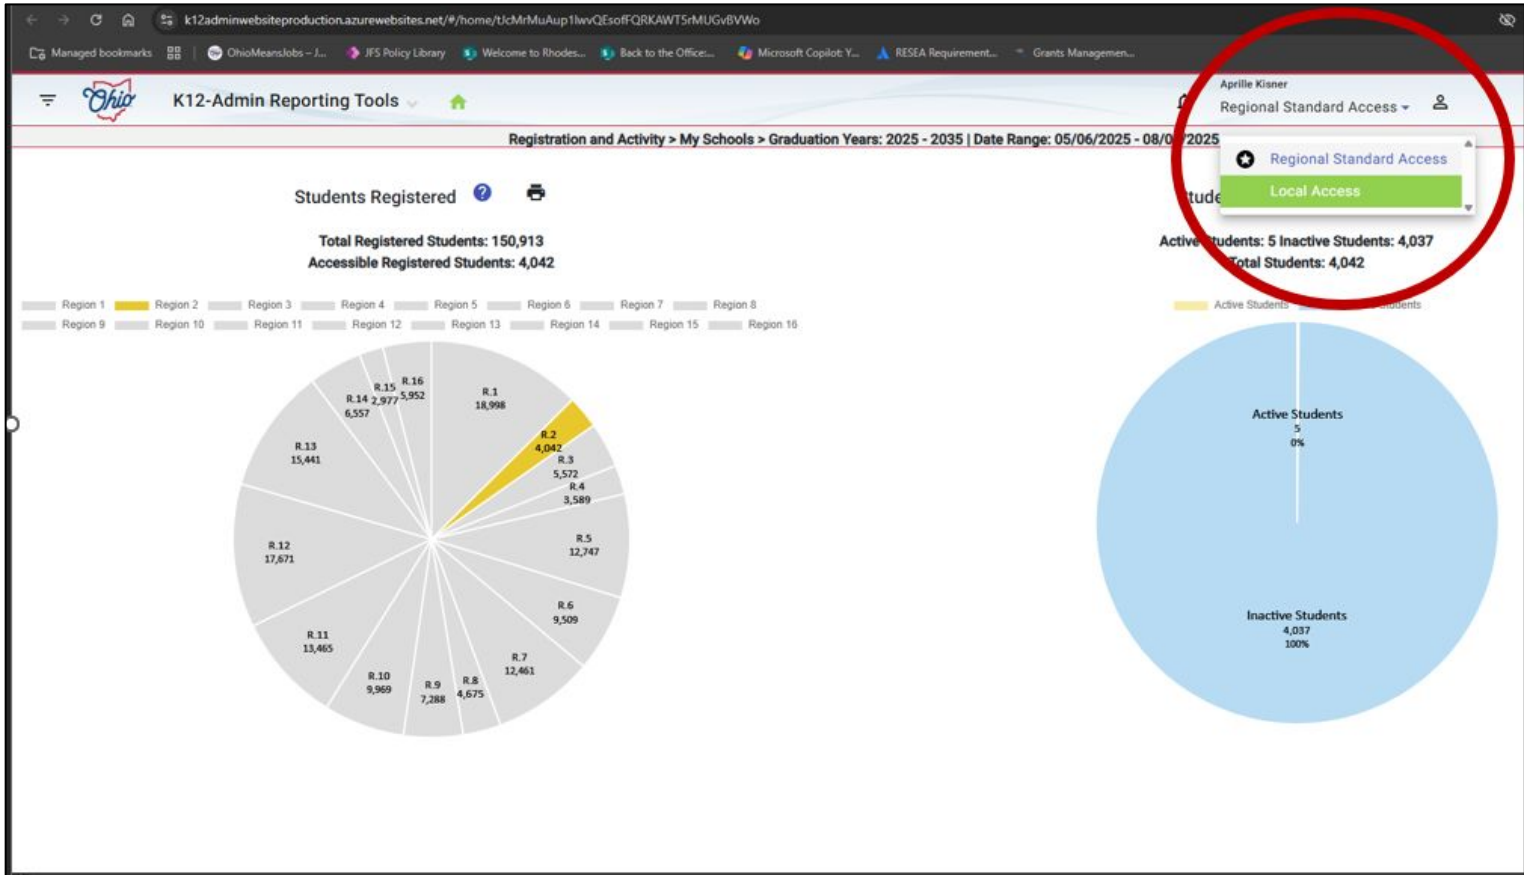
k12adminwebsiteproduction.azurewebsites.net/#/home/tJcMrMuAup1lwvQEsofFQRKAWT5rMUGvBVWo

Managed bookmarks | OhioMeansJobs – J... | JFS Policy Library | Welcome to Rhodes... | Back to the Office:... | Microsoft Copilot: Y... | RESEA Requirement... | Grants Managemen...

Ohio K12-Admin Reporting Tools

Aprille Kisner
Regional Standard Access

Regional Standard Access
Local Access

Registration and Activity > My Schools > Graduation Years: 2025 - 2035 | Date Range: 05/06/2025 - 08/0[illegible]2025

Students Registered

Total Registered Students: 150,913
Accessible Registered Students: 4,042

Region 1 Region 2 Region 3 Region 4 Region 5 Region 6 Region 7 Region 8
Region 9 Region 10 Region 11 Region 12 Region 13 Region 14 Region 15 Region 16

R.1 18,998
R.2 4,042
R.3 5,572
R.4 3,589
R.5 12,747
R.6 9,509
R.7 12,461
R.8 4,675
R.9 7,288
R.10 9,969
R.11 13,465
R.12 17,671
R.13 15,441
R.14 6,557
R.15 2,977
R.16 5,952

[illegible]tude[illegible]

Active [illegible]tudents: 5 Inactive Students: 4,037
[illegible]Total Students: 4,042

Active Students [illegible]tudents

Active Students
5
0%

Inactive Students
4,037
100%